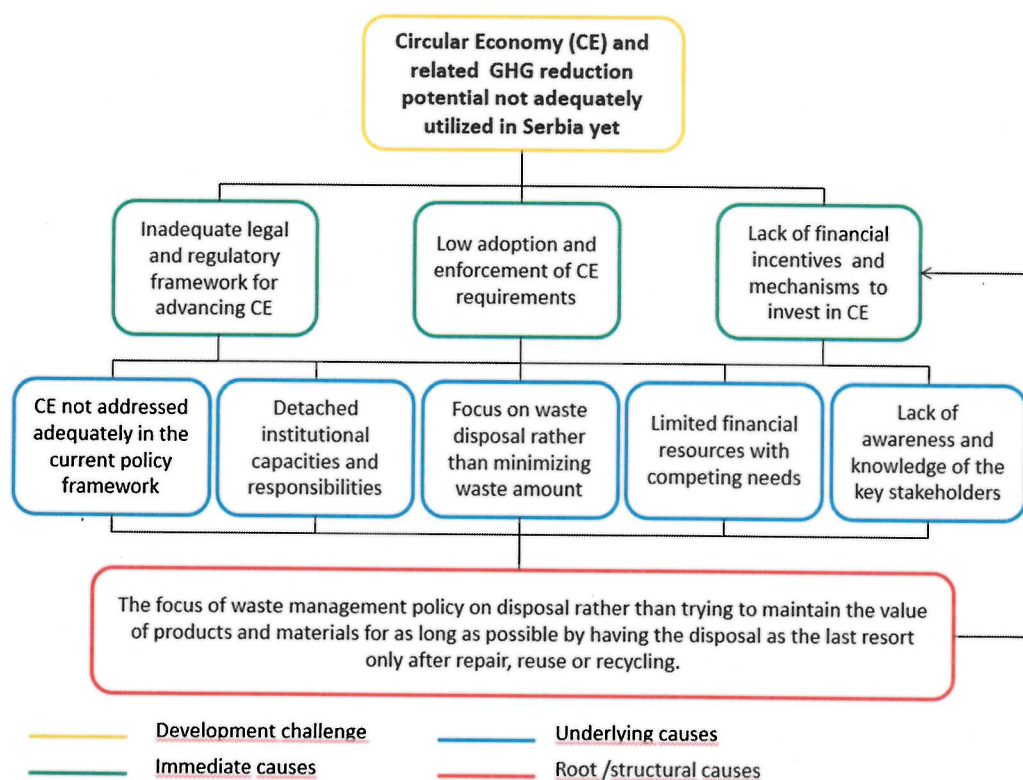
Circular Economy (CE) and related GHG reduction potential not adequately utilized in Serbia yet

Inadequate legal and regulatory framework for advancing CE

Low adoption and enforcement of CE requirements

Lack of financial incentives and mechanisms to invest in CE

CE not addressed adequately in the current policy framework

Detached institutional capacities and responsibilities

Focus on waste disposal rather than minimizing waste amount

Limited financial resources with competing needs

Lack of awareness and knowledge of the key stakeholders

The focus of waste management policy on disposal rather than trying to maintain the value of products and materials for as long as possible by having the disposal as the last resort only after repair, reuse or recycling.

Development challenge

Underlying causes

Immediate causes

Root /structural causes